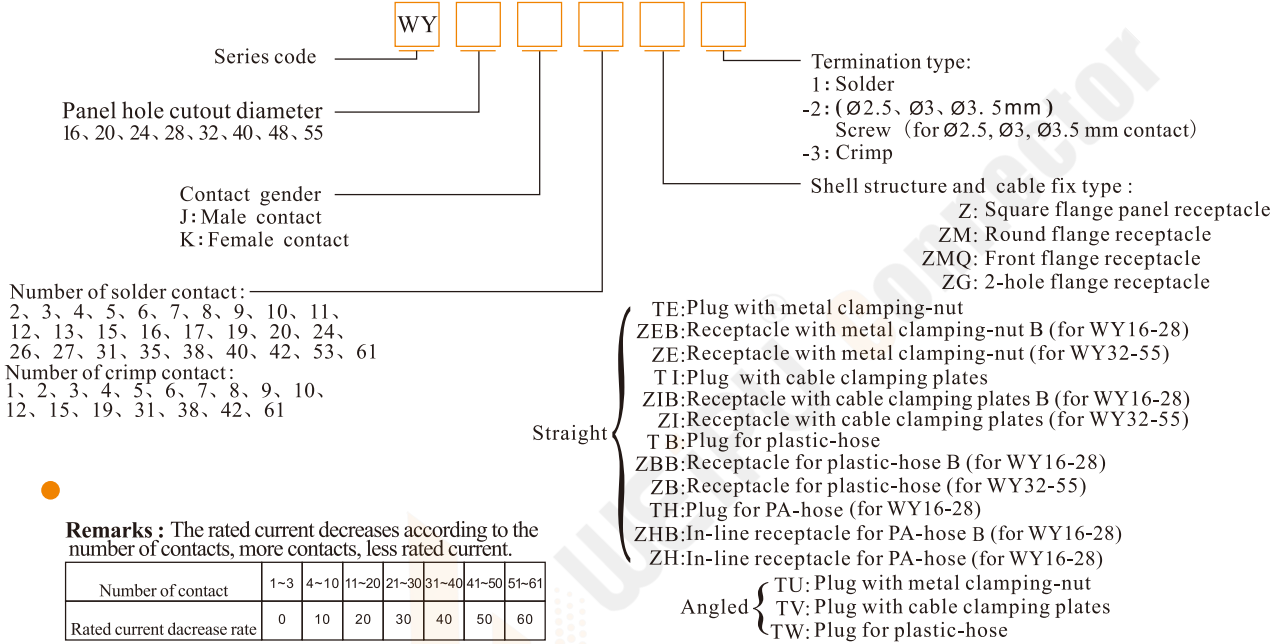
WY

Series code

Panel hole cutout diameter
16、20、24、28、32、40、48、55

Contact gender
J: Male contact
K: Female contact

Number of solder contact:
2、3、4、5、6、7、8、9、10、11、12、13、15、16、17、19、20、24、26、27、31、35、38、40、42、53、61
Number of crimp contact:
1、2、3、4、5、6、7、8、9、10、12、15、19、31、38、42、61

Termination type:
1: Solder
-2: (Ø2.5、Ø3、Ø3. 5mm)
Screw (for Ø2.5, Ø3, Ø3.5 mm contact)
-3: Crimp

Shell structure and cable fix type:
Z: Square flange panel receptacle
ZM: Round flange receptacle
ZMQ: Front flange receptacle
ZG: 2-hole flange receptacle

Straight
TE: Plug with metal clamping-nut
ZEB: Receptacle with metal clamping-nut B (for WY16-28)
ZE: Receptacle with metal clamping-nut (for WY32-55)
T I: Plug with cable clamping plates
ZIB: Receptacle with cable clamping plates B (for WY16-28)
ZI: Receptacle with cable clamping plates (for WY32-55)
T B: Plug for plastic-hose
ZBB: Receptacle for plastic-hose B (for WY16-28)
ZB: Receptacle for plastic-hose (for WY32-55)
TH: Plug for PA-hose (for WY16-28)
ZHB: In-line receptacle for PA-hose B (for WY16-28)
ZH: In-line receptacle for PA-hose (for WY16-28)

Angled
TU: Plug with metal clamping-nut
TV: Plug with cable clamping plates
TW: Plug for plastic-hose

Remarks: The rated current decreases according to the number of contacts, more contacts, less rated current.

| Number of contact | 1~3 | 4~10 | 11~20 | 21~30 | 31~40 | 41~50 | 51~61 |
|---|---|---|---|---|---|---|---|
| Rated current dacrease rate | 0 | 10 | 20 | 30 | 40 | 50 | 60 |